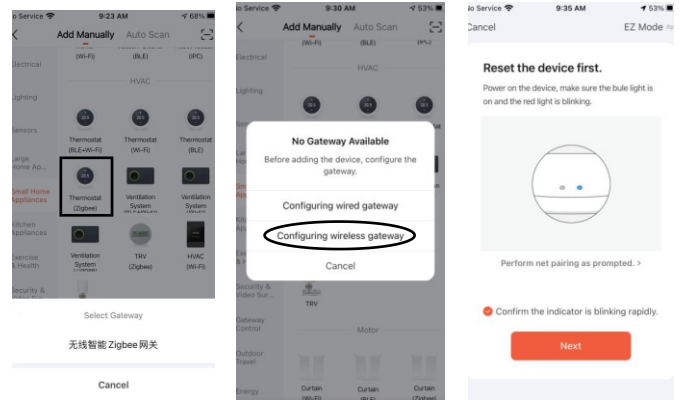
No Service 9:23 AM 68%

Add Manually Auto Scan

Electrical
Lighting
Sensors
Large Home Ap...
Small Home Appliances
Kitchen Appliances
Exercise & Health
Security &

(Wi-Fi) (BLE) (IPC)

HVAC

Thermostat (BLE+Wi-Fi)
Thermostat (Wi-Fi)
Thermostat (BLE)
Thermostat (Zigbee)
Ventilation System
Ventilation System
Ventilation System
TRV (Zigbee)
HVAC (Wi-Fi)

Select Gateway

无线智能 Zigbee 网关

Cancel

No Service 9:30 AM 53%

Add Manually Auto Scan

(Wi-Fi) (BLE) (IPC)

HVAC

No Gateway Available

Before adding the device, configure the gateway.

Configuring wired gateway

Configuring wireless gateway

Cancel

Security & Video Sur...
Gateway Control
Outdoor Travel
Energy

TRV

Motor

Curtain Curtain Curtain

No Service 9:35 AM 53%

Cancel EZ Mode

Reset the device first.

Power on the device, make sure the bule light is on and the red light is blinking.

Perform net pairing as prompted. >

Confirm the indicator is blinking rapidly.

Next